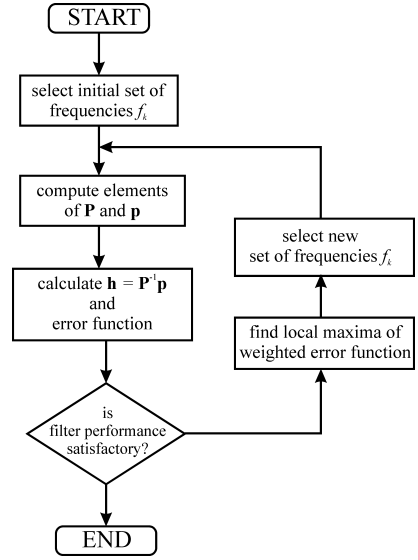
START

select initial set of frequencies $f_k$

compute elements of $\mathbf{P}$ and $\mathbf{p}$

calculate $\mathbf{h} = \mathbf{P}^{-1}\mathbf{p}$ and error function

is filter performance satisfactory?

END

find local maxima of weighted error function

select new set of frequencies $f_k$